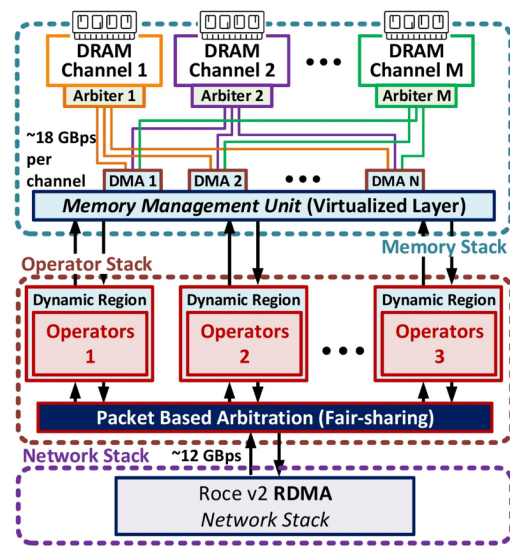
DRAM Channel 1
Arbiter 1
DRAM Channel 2
Arbiter 2
•••
DRAM Channel M
Arbiter M

~18 GBps per channel
DMA 1
DMA 2
•••
DMA N

Memory Management Unit (Virtualized Layer)

Memory Stack

Operator Stack

Dynamic Region
Operators 1
Dynamic Region
Operators 2
•••
Dynamic Region
Operators 3

Packet Based Arbitration (Fair-sharing)

Network Stack
~12 GBps

Roce v2 RDMA
Network Stack